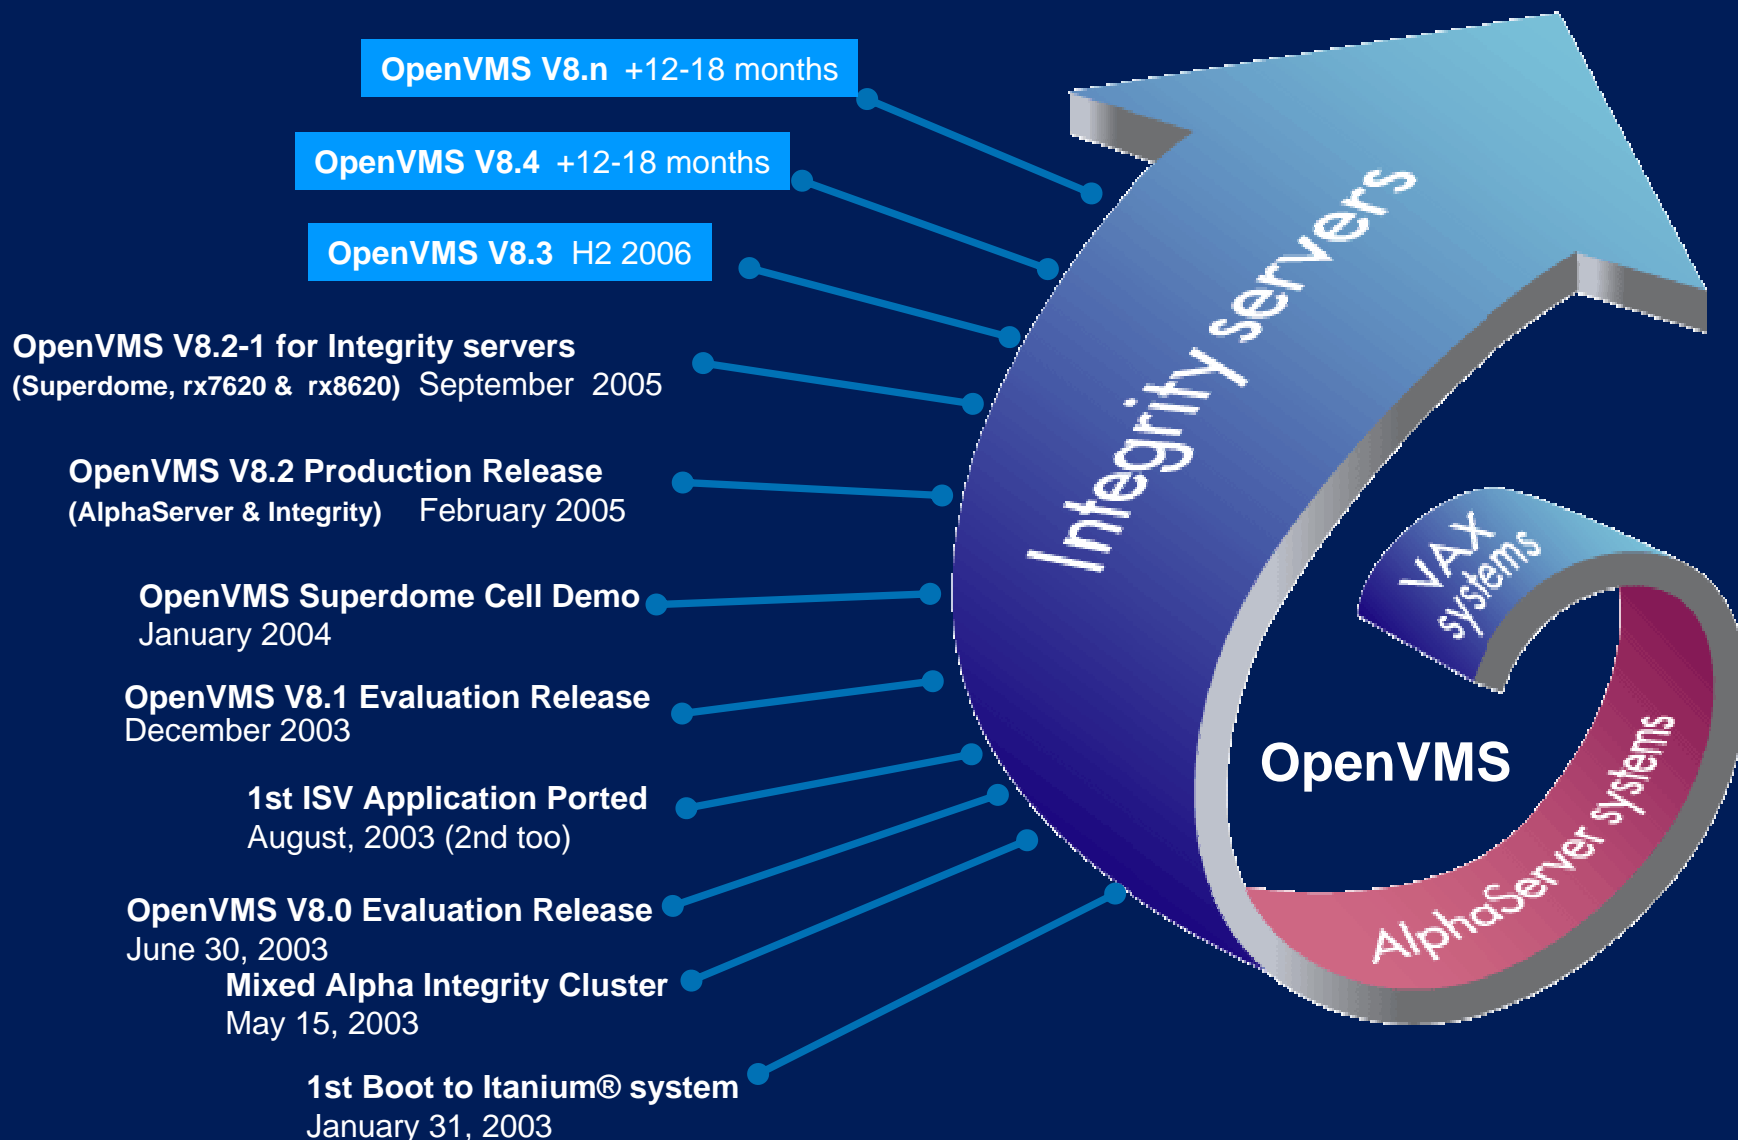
OpenVMS V8.n +12-18 months

OpenVMS V8.4 +12-18 months

OpenVMS V8.3 H2 2006

OpenVMS V8.2-1 for Integrity servers (Superdome, rx7620 & rx8620) September 2005

OpenVMS V8.2 Production Release (AlphaServer & Integrity) February 2005

OpenVMS Superdome Cell Demo January 2004

OpenVMS V8.1 Evaluation Release December 2003

1st ISV Application Ported August, 2003 (2nd too)

OpenVMS V8.0 Evaluation Release June 30, 2003

Mixed Alpha Integrity Cluster May 15, 2003

1st Boot to Itanium® system January 31, 2003

Integrity servers

VAX systems

OpenVMS

AlphaServer systems